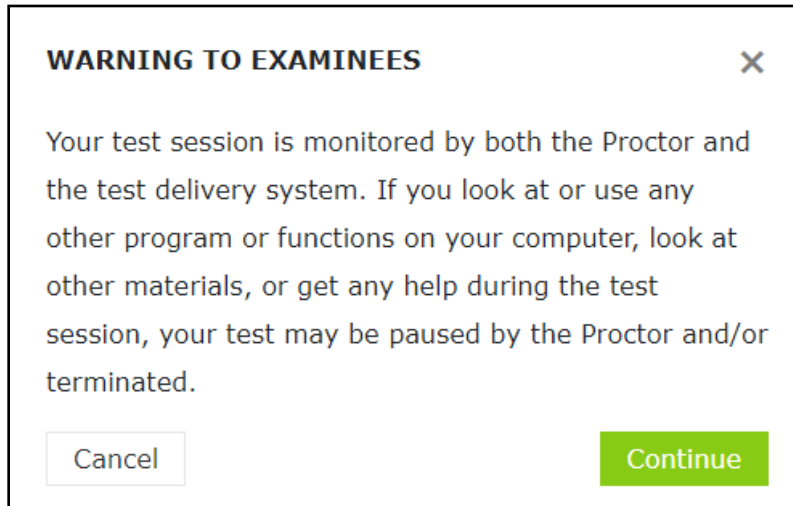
WARNING TO EXAMINEES

×

Your test session is monitored by both the Proctor and the test delivery system. If you look at or use any other program or functions on your computer, look at other materials, or get any help during the test session, your test may be paused by the Proctor and/or terminated.

Cancel

Continue